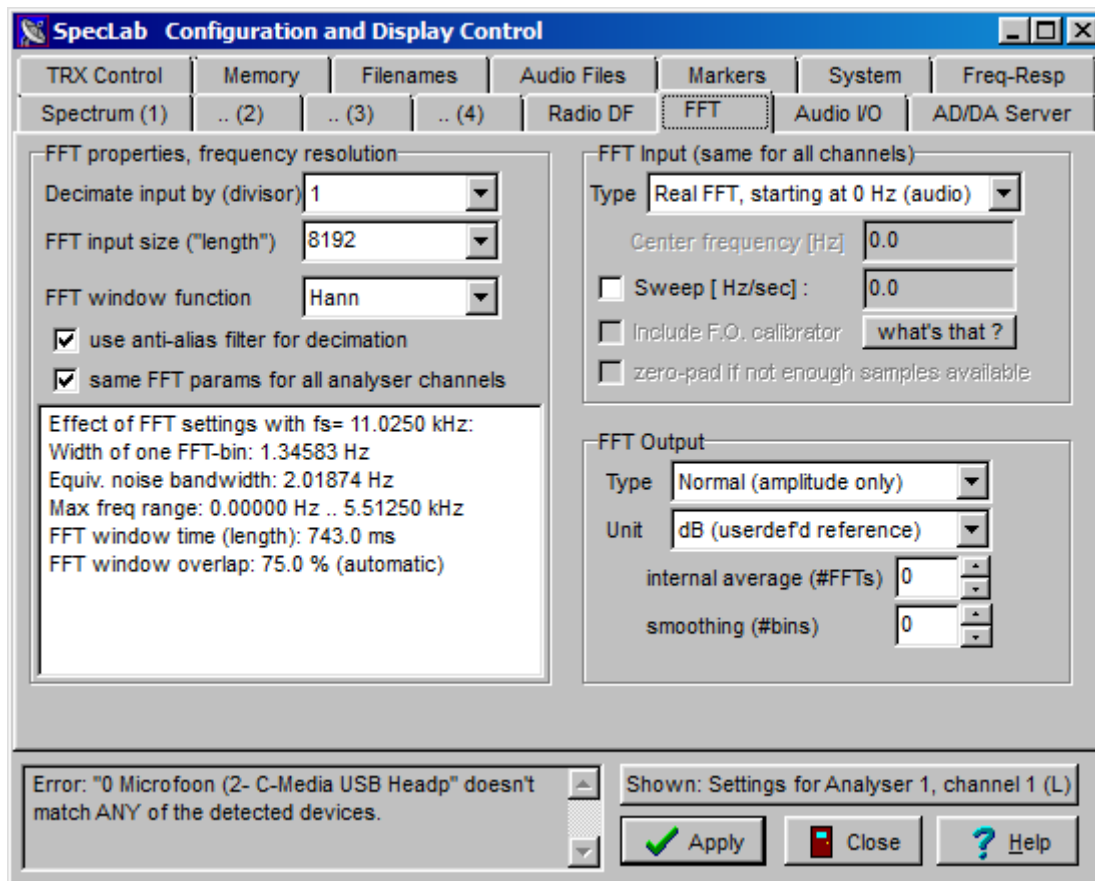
SpecLab Configuration and Display Control

TRX Control | Memory | Filenames | Audio Files | Markers | System | Freq-Resp
Spectrum (1) | .. (2) | .. (3) | .. (4) | Radio DF | FFT | Audio I/O | AD/DA Server

FFT properties, frequency resolution
Decimate input by (divisor) 1
FFT input size ("length") 8192
FFT window function Hann
use anti-alias filter for decimation
same FFT params for all analyser channels

Effect of FFT settings with fs= 11.0250 kHz:
Width of one FFT-bin: 1.34583 Hz
Equiv. noise bandwidth: 2.01874 Hz
Max freq range: 0.00000 Hz .. 5.51250 kHz
FFT window time (length): 743.0 ms
FFT window overlap: 75.0 % (automatic)

FFT Input (same for all channels)
Type Real FFT, starting at 0 Hz (audio)
Center frequency [Hz] 0.0
Sweep [ Hz/sec] : 0.0
Include F.O. calibrator what's that ?
zero-pad if not enough samples available

FFT Output
Type Normal (amplitude only)
Unit dB (userdef'd reference)
internal average (#FFTs) 0
smoothing (#bins) 0

Error: "0 Microfoon (2- C-Media USB Headp" doesn't match ANY of the detected devices.

Shown: Settings for Analyser 1, channel 1 (L)
Apply
Close
Help